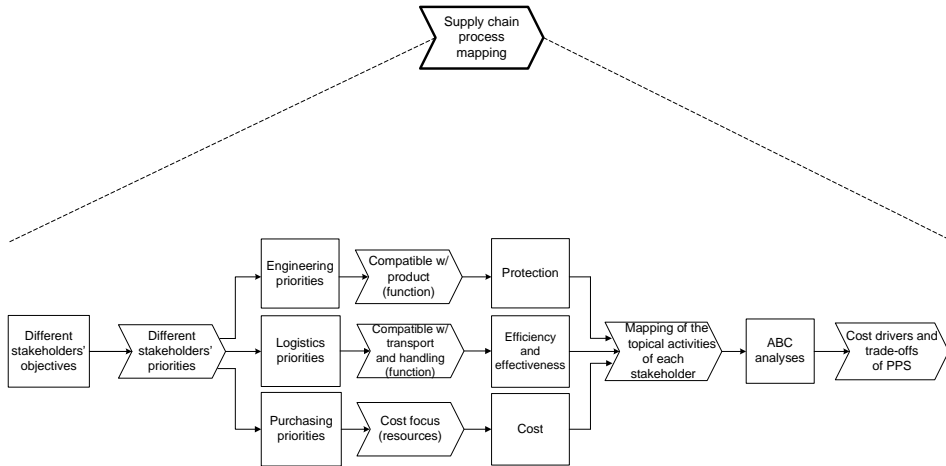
Supply chain process mapping

Different stakeholders' objectives

Different stakeholders' priorities

Engineering priorities

Compatible w/ product (function)

Protection

Logistics priorities

Compatible w/ transport and handling (function)

Efficiency and effectiveness

Purchasing priorities

Cost focus (resources)

Cost

Mapping of the topical activities of each stakeholder

ABC analyses

Cost drivers and trade-offs of PPS